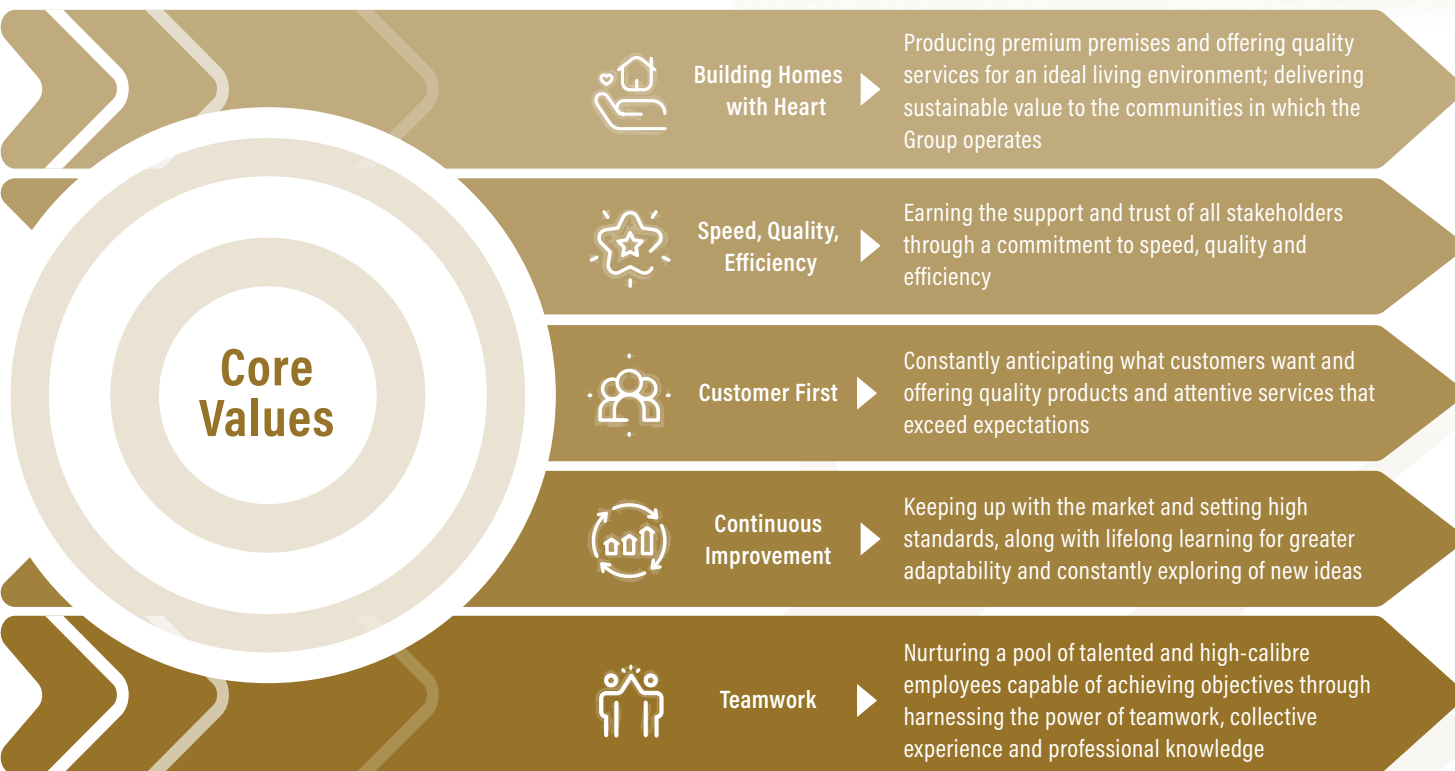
Core Values

Building Homes with Heart

Producing premium premises and offering quality services for an ideal living environment; delivering sustainable value to the communities in which the Group operates

Speed, Quality, Efficiency

Earning the support and trust of all stakeholders through a commitment to speed, quality and efficiency

Customer First

Constantly anticipating what customers want and offering quality products and attentive services that exceed expectations

Continuous Improvement

Keeping up with the market and setting high standards, along with lifelong learning for greater adaptability and constantly exploring of new ideas

Teamwork

Nurturing a pool of talented and high-calibre employees capable of achieving objectives through harnessing the power of teamwork, collective experience and professional knowledge